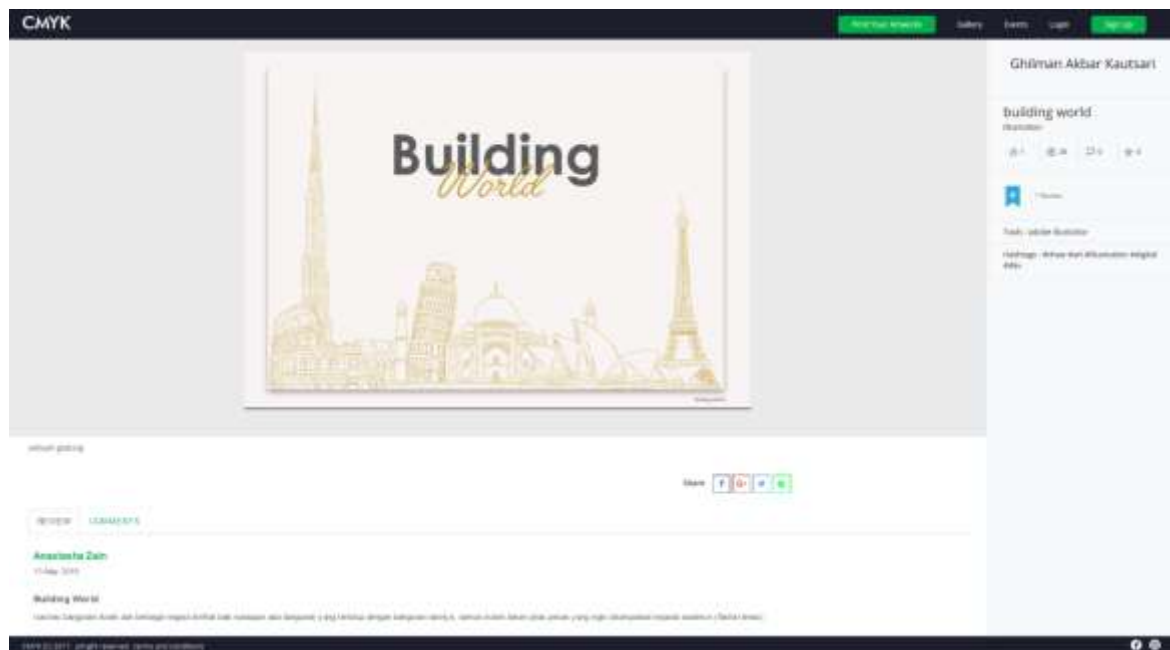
CMYK

Post Your Artwork Gallery Events Login Sign Up

Building World

Ghilman Akbar Kautsari

building world
Illustration

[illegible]

Tools : Adobe Illustrator

Hashtags : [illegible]

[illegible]

Share f G+ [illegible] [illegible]

REVIEW COMMENTS

Anastasia Zain
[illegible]

Building World

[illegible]

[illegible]